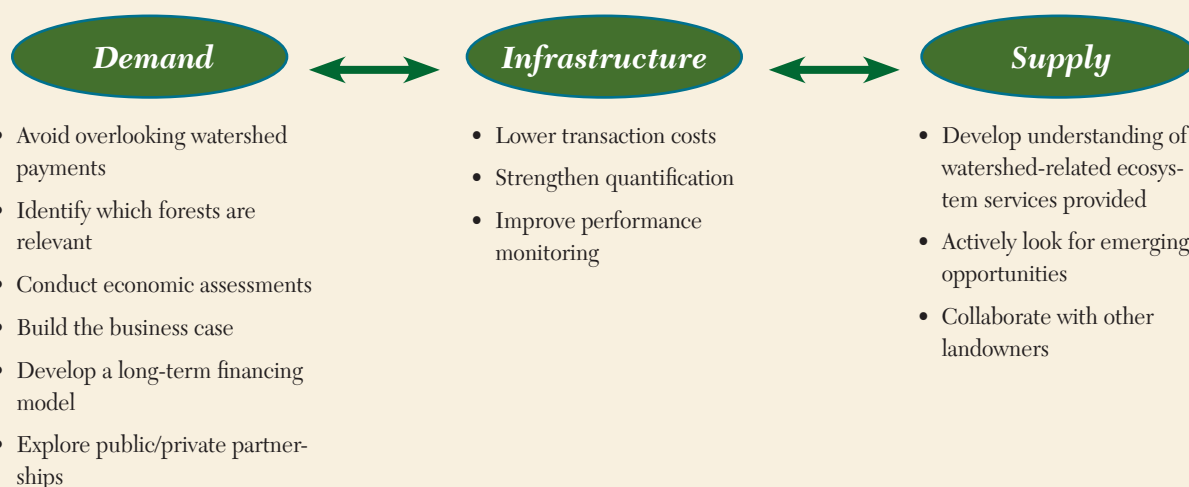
Demand

Infrastructure

Supply

- Avoid overlooking watershed payments
- Identify which forests are relevant
- Conduct economic assessments
- Build the business case
- Develop a long-term financing model
- Explore public/private partnerships

- Lower transaction costs
- Strengthen quantification
- Improve performance monitoring

- Develop understanding of watershed-related ecosystem services provided
- Actively look for emerging opportunities
- Collaborate with other landowners